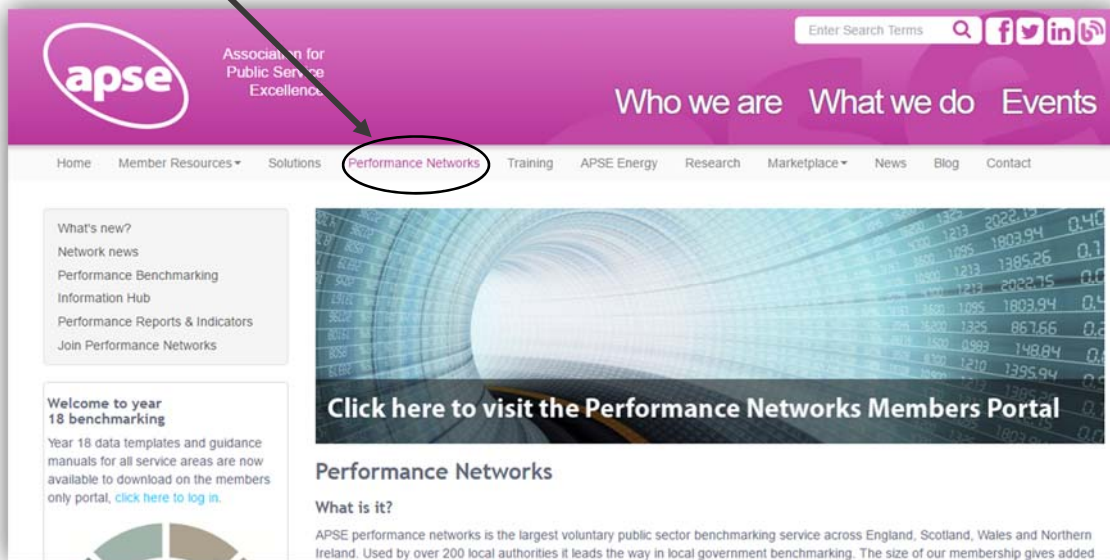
apse

Association for Public Service Excellence

Enter Search Terms

Who we are What we do Events

Home Member Resources ▾ Solutions Performance Networks Training APSE Energy Research Marketplace ▾ News Blog Contact

What's new?
Network news
Performance Benchmarking
Information Hub
Performance Reports & Indicators
Join Performance Networks

Welcome to year 18 benchmarking

Year 18 data templates and guidance manuals for all service areas are now available to download on the members only portal, click here to log in.

Click here to visit the Performance Networks Members Portal

Performance Networks

What is it?

APSE performance networks is the largest voluntary public sector benchmarking service across England, Scotland, Wales and Northern Ireland. Used by over 200 local authorities it leads the way in local government benchmarking. The size of our membership gives added